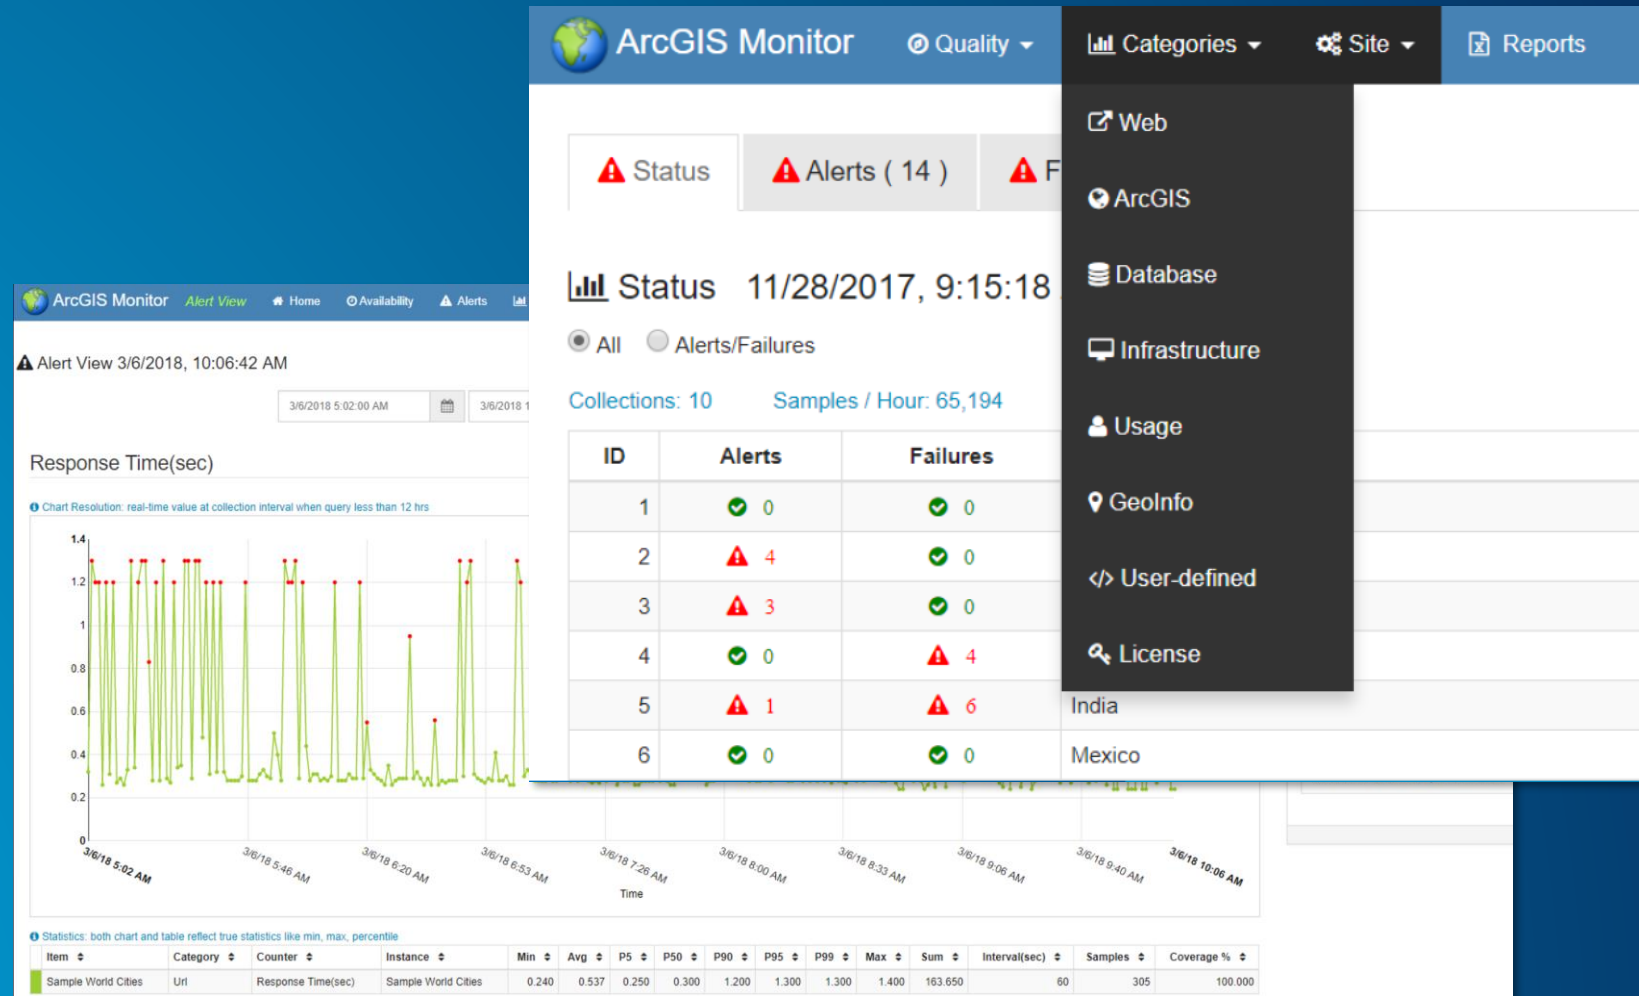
ArcGIS Monitor Quality Categories Site Reports

Web
ArcGIS
Database
Infrastructure
Usage
GeoInfo
</> User-defined
License

Status Alerts ( 14 ) F

Status 11/28/2017, 9:15:18

All Alerts/Failures

Collections: 10 Samples / Hour: 65,194

| ID | Alerts | Failures | |
|---|---|---|---|
| 1 | 0 | 0 | |
| 2 | 4 | 0 | |
| 3 | 3 | 0 | |
| 4 | 0 | 4 | |
| 5 | 1 | 6 | India |
| 6 | 0 | 0 | Mexico |

ArcGIS Monitor Alert View Home Availability Alerts

Alert View 3/6/2018, 10:06:42 AM

3/6/2018 5:02:00 AM 3/6/2018 1

Response Time(sec)

Chart Resolution: real-time value at collection interval when query less than 12 hrs

1.4
1.2
1
0.8
0.6
0.4
0.2
0

3/6/18 5:02 AM 3/6/18 5:46 AM 3/6/18 6:20 AM 3/6/18 6:53 AM 3/6/18 7:26 AM 3/6/18 8:00 AM 3/6/18 8:33 AM 3/6/18 9:06 AM 3/6/18 9:40 AM 3/6/18 10:06 AM

Time

Statistics: both chart and table reflect true statistics like min, max, percentile

| Item | Category | Counter | Instance | Min | Avg | P5 | P50 | P90 | P95 | P99 | Max | Sum | Interval(sec) | Samples | Coverage % |
|---|---|---|---|---|---|---|---|---|---|---|---|---|---|---|---|
| Sample World Cities | Url | Response Time(sec) | Sample World Cities | 0.240 | 0.537 | 0.250 | 0.300 | 1.200 | 1.300 | 1.300 | 1.400 | 163.650 | 60 | 305 | 100.000 |